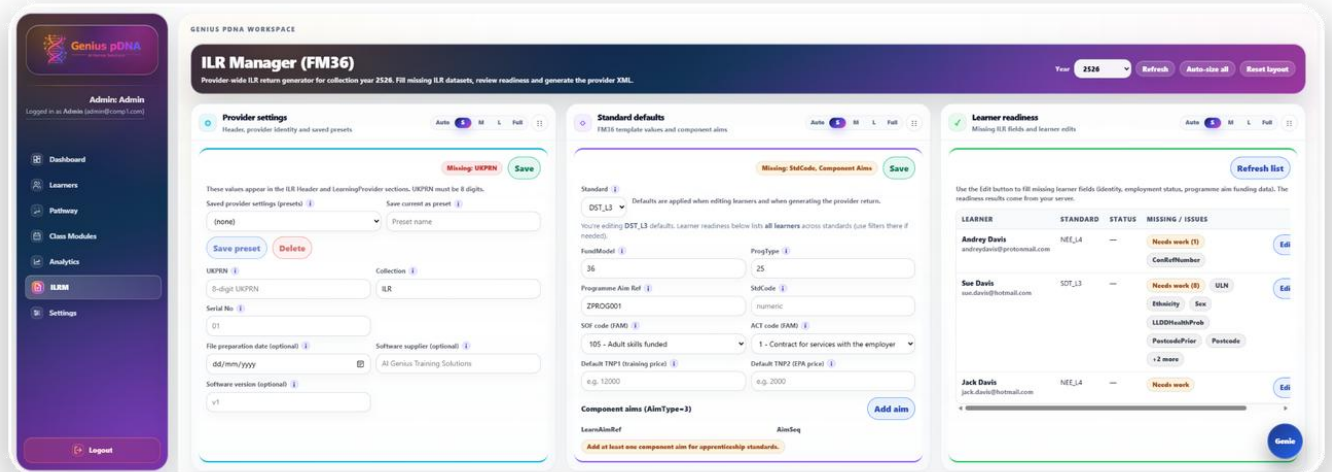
Genius pDNA

Admin: Admin
Logged in as Admin (admin@comp1.com)

Dashboard
Learners
Pathway
Class Modules
Analytics
ILRM
Settings

Logout

GENIUS PDNA WORKSPACE

ILR Manager (FM36)
Provider-wide ILR return generator for collection year 2526. Fill missing ILR datasets, review readiness and generate the provider XML.

Year 2526 Refresh Auto-size all Reset layout

Provider settings
Header, provider identity and saved presets
Auto S M L Full

Missing: UKPRN Save

These values appear in the ILR Header and LearningProvider sections. UKPRN must be 8 digits.
Saved provider settings (presets) i
(none)
Save current as preset i
Preset name
Save preset Delete
UKPRN i
8-digit UKPRN
Collection i
ILR
Serial No i
01
File preparation date (optional) i
dd/mm/yyyy
Software supplier (optional) i
AI Genius Training Solutions
Software version (optional) i
v1

Standard defaults
FM36 template values and component aims
Auto S M L Full

Missing: StdCode, Component Aims Save

Standard i
DST_L3
Defaults are applied when editing learners and when generating the provider return.
You're editing DST_L3 defaults. Learner readiness below lists all learners across standards (use filters there if needed).
FundModel i
36
ProgType i
25
Programme Aim Ref i
ZPROG001
StdCode i
numeric
SOF code (FAM) i
105 - Adult skills funded
ACT code (FAM) i
1 - Contract for services with the employer
Default TNP1 (training price) i
e.g. 12000
Default TNP2 (EPA price) i
e.g. 2000
Component aims (AimType=3)
Add aim
LearnAimRef
AimSeq
Add at least one component aim for apprenticeship standards.

Learner readiness
Missing ILR fields and learner edits
Auto S M L Full

Refresh list

Use the Edit button to fill missing learner fields (identity, employment status, programme aim funding data). The readiness results come from your server.

| LEARNER | STANDARD | STATUS | MISSING / ISSUES | |
|---|---|---|---|---|
| Andrey Davis andreydavis@protonmail.com | NEE_L4 | — | Needs work (1) ConRefNumber | Edi |
| Sue Davis sue.davis@hotmail.com | SDT_L3 | — | Needs work (8) ULN Ethnicity Sex LLDDHealthProb PostcodePrior Postcode +2 more | Edi |
| Jack Davis jack.davis@hotmail.com | NEE_L4 | — | Needs work | Edi |

Genie